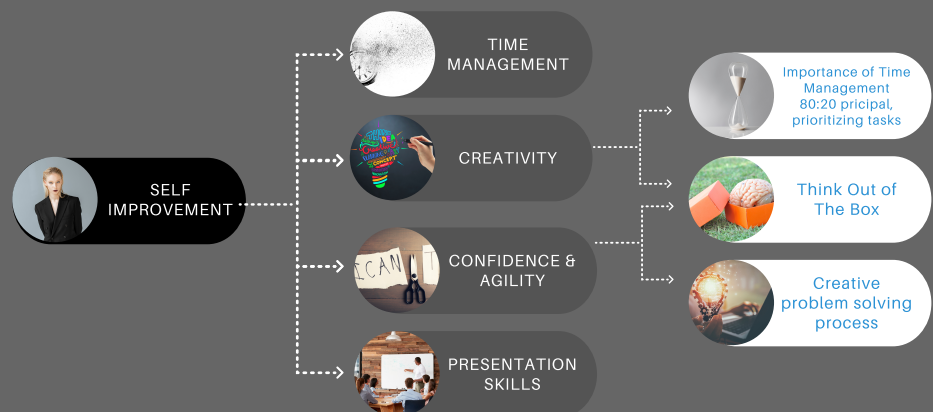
SELF IMPROVEMENT

TIME MANAGEMENT

CREATIVITY

I CAN T

CONFIDENCE & AGILITY

PRESENTATION SKILLS

Importance of Time Management 80:20 pricipal, prioritizing tasks

Think Out of The Box

Creative problem solving process